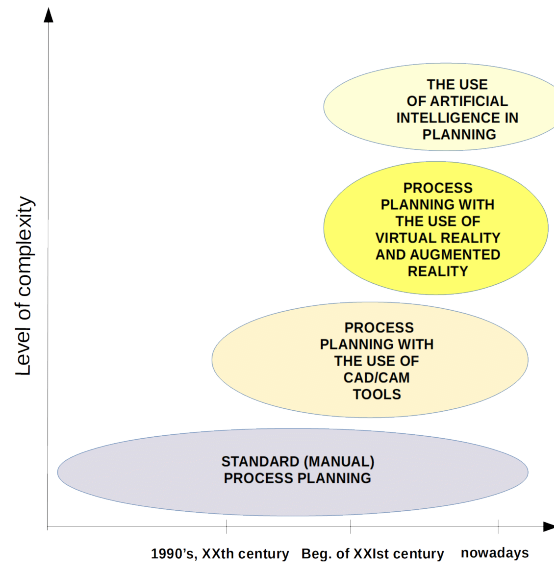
THE USE OF ARTIFICIAL INTELLIGENCE IN PLANNING

PROCESS PLANNING WITH THE USE OF VIRTUAL REALITY AND AUGMENTED REALITY

PROCESS PLANNING WITH THE USE OF CAD/CAM TOOLS

STANDARD (MANUAL) PROCESS PLANNING

Level of complexity

1990's, XXth century

Beg. of XXIst century

nowadays